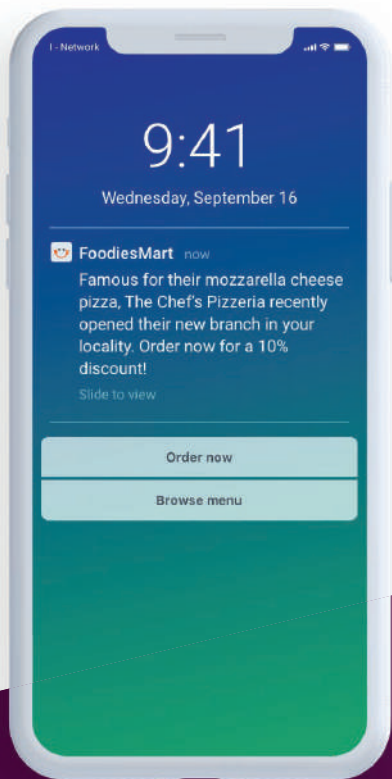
I - Network

9:41

Wednesday, September 16

FoodiesMart now

Famous for their mozzarella cheese pizza, The Chef's Pizzeria recently opened their new branch in your locality. Order now for a 10% discount!

Slide to view

Order now

Browse menu